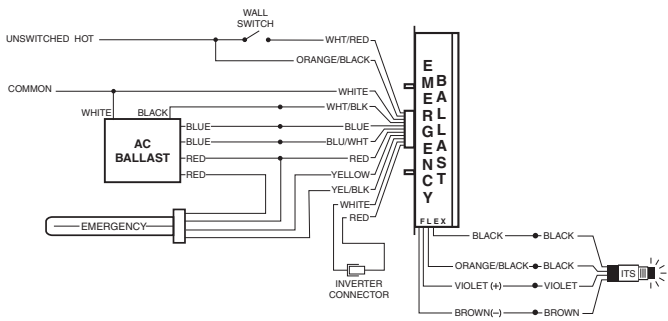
WALL SWITCH

UNSWITCHED HOT

WHT/RED

ORANGE/BLACK

COMMON

WHITE

WHITE

BLACK

WHT/BLK

AC BALLAST

BLUE

BLUE

BLUE

BLU/WHT

RED

RED

RED

YELLOW

RED

YEL/BLK

EMERGENCY

WHITE

RED

INVERTER CONNECTOR

EMERGENCY

BALLAST

FLEX

BLACK

BLACK

ORANGE/BLACK

BLACK

VIOLET (+)

VIOLET

BROWN(–)

BROWN

ITS